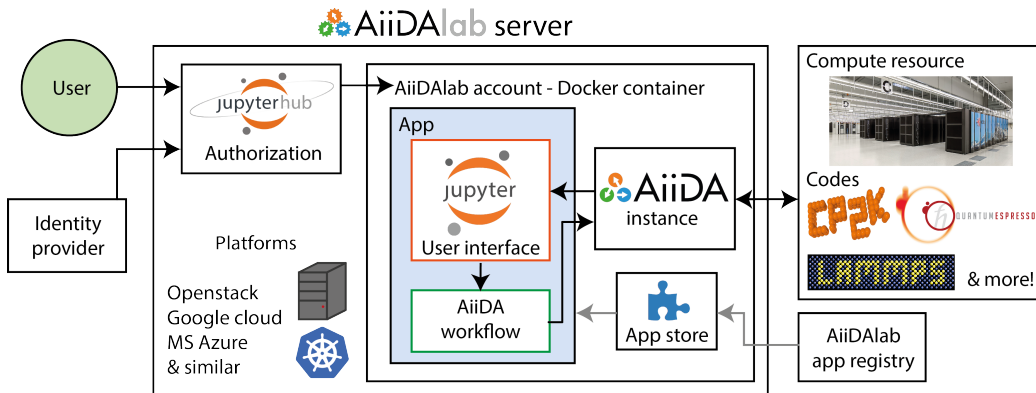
AiiDAlab server

User

jupyterhub
Authorization

Identity provider

AiiDAlab account - Docker container

App

jupyter
User interface

AiiDA workflow

AiiDA
instance

App store

Platforms

Openstack
Google cloud
MS Azure
& similar

Compute resource

Codes

CP2K

QUANTUM ESPRESSO

LAMMPS

& more!

AiiDAlab app registry